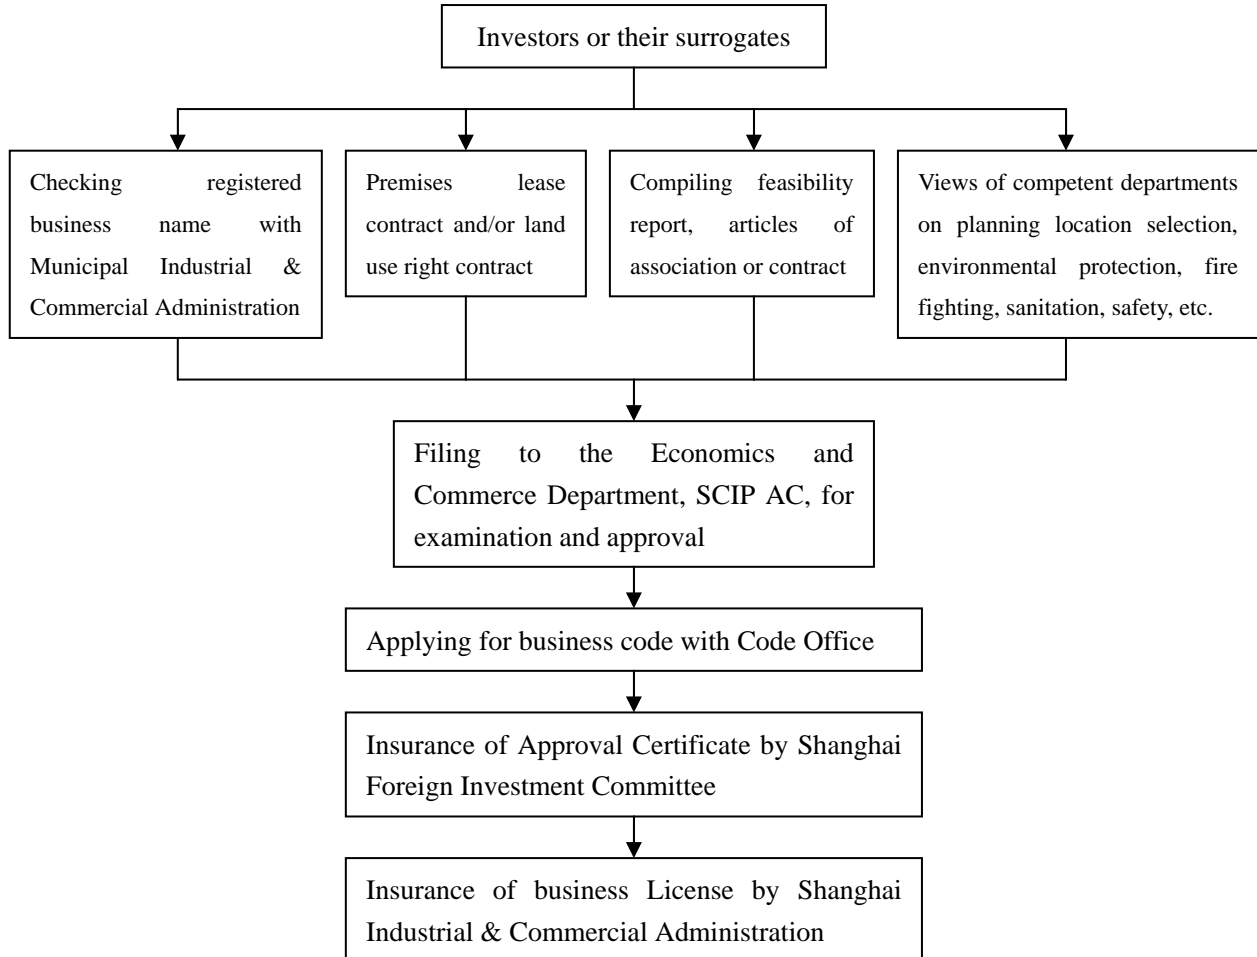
Investors or their surrogates

Checking registered business name with Municipal Industrial & Commercial Administration

Premises lease contract and/or land use right contract

Compiling feasibility report, articles of association or contract

Views of competent departments on planning location selection, environmental protection, fire fighting, sanitation, safety, etc.

Filing to the Economics and Commerce Department, SCIP AC, for examination and approval

Applying for business code with Code Office

Insurance of Approval Certificate by Shanghai Foreign Investment Committee

Insurance of business License by Shanghai Industrial & Commercial Administration